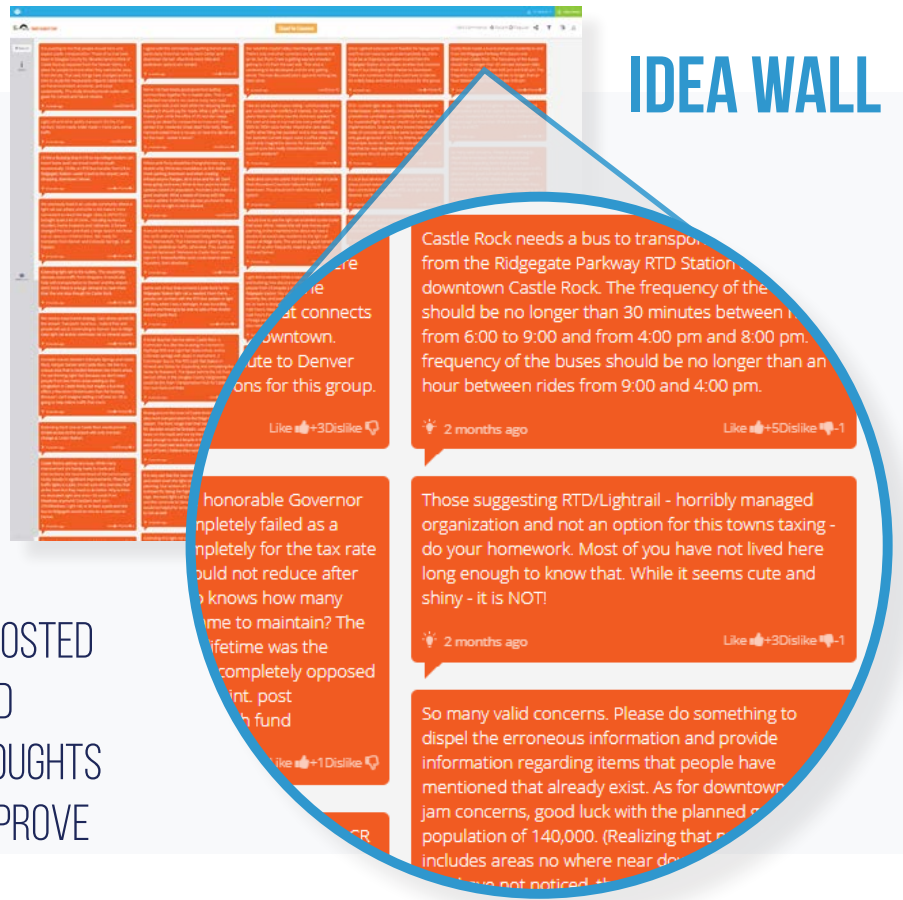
IDEA WALL

OSTED
D
OUGHTS
PROVE

re
e
at connects
owntown.
ute to Denver
ons for this group.

Like +3 Dislike

honorable Governor
mpletely failed as a
mpletely for the tax rate
ould not reduce after
o knows how many
me to maintain? The
lifetime was the
completely opposed
int. post
h fund

Like +1 Dislike

CR

Castle Rock needs a bus to transpo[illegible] from the Ridgegate Parkway RTD Station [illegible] downtown Castle Rock. The frequency of the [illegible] should be no longer than 30 minutes between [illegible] from 6:00 to 9:00 and from 4:00 pm and 8:00 pm. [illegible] frequency of the buses should be no longer than an hour between rides from 9:00 and 4:00 pm.

2 months ago

Like +5 Dislike -1

Those suggesting RTD/Lightrail - horribly managed organization and not an option for this towns taxing - do your homework. Most of you have not lived here long enough to know that. While it seems cute and shiny - it is NOT!

2 months ago

Like +3 Dislike -1

So many valid concerns. Please do something to dispel the erroneous information and provide information regarding items that people have mentioned that already exist. As for downtown jam concerns, good luck with the planned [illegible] population of 140,000. (Realizing that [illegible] includes areas no where near do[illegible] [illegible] not noticed, th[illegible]